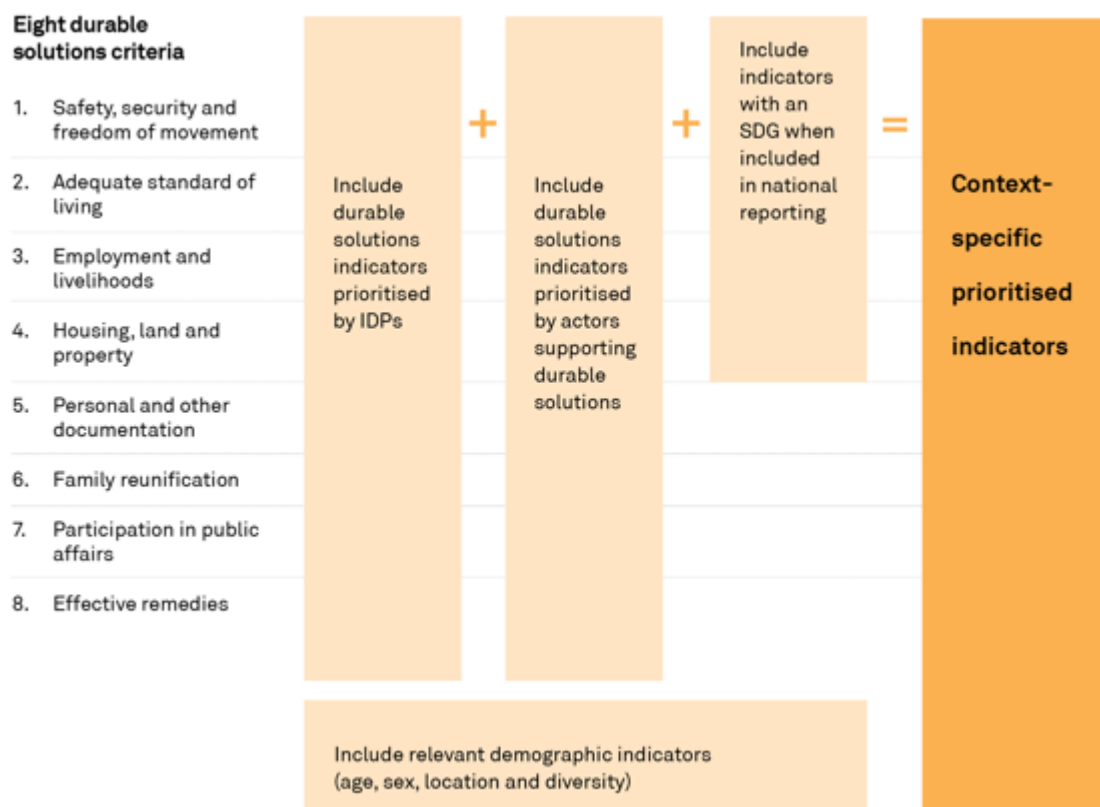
Eight durable solutions criteria

1. Safety, security and freedom of movement
2. Adequate standard of living
3. Employment and livelihoods
4. Housing, land and property
5. Personal and other documentation
6. Family reunification
7. Participation in public affairs
8. Effective remedies

Include durable solutions indicators prioritised by IDPs

+

Include durable solutions indicators prioritised by actors supporting durable solutions

+

Include indicators with an SDG when included in national reporting

=

Context-specific prioritised indicators

Include relevant demographic indicators (age, sex, location and diversity)